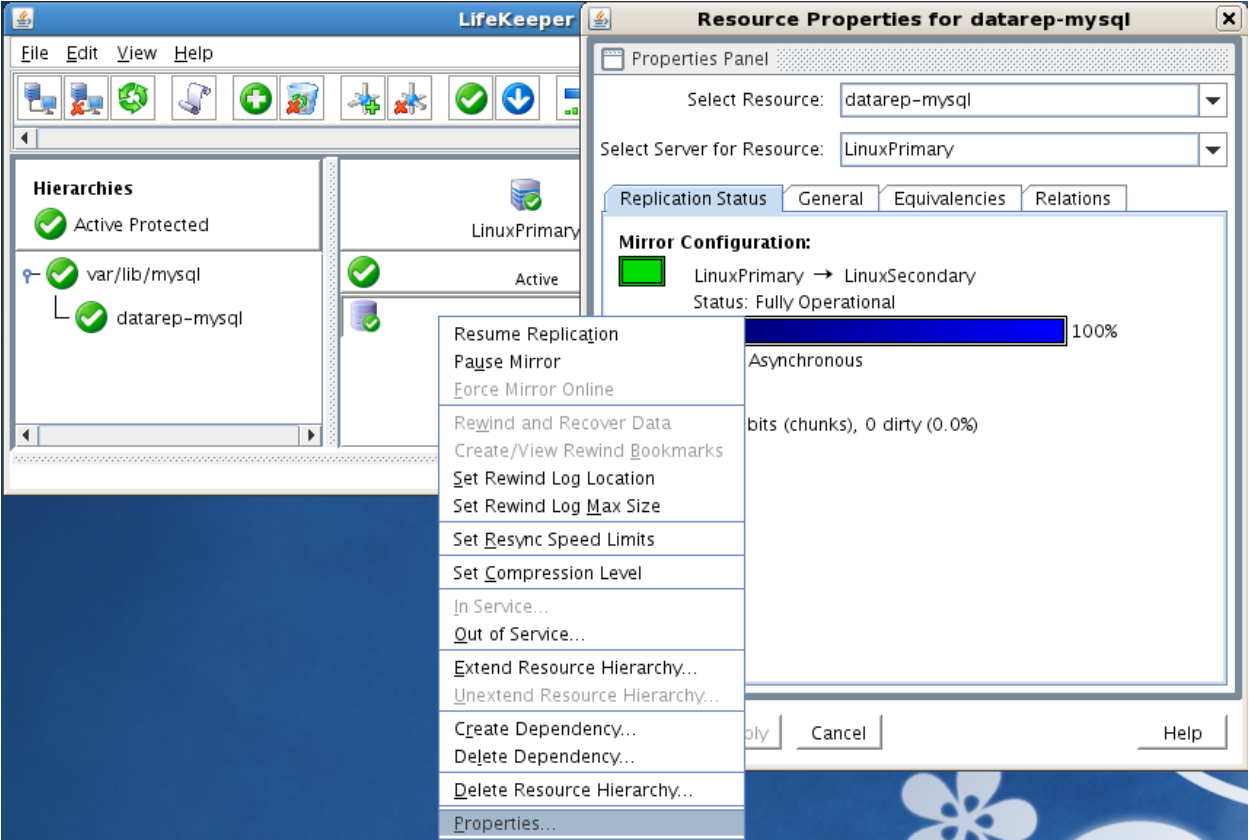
LifeKeeper

File Edit View Help

Hierarchies

Active Protected

var/lib/mysql

datarep-mysql

LinuxPrimary

Active

Resource Properties for datarep-mysql

Properties Panel

Select Resource: datarep-mysql

Select Server for Resource: LinuxPrimary

Replication Status | General | Equivalencies | Relations

Mirror Configuration:

LinuxPrimary → LinuxSecondary

Status: Fully Operational

100%

Asynchronous

bits (chunks), 0 dirty (0.0%)

Resume Replication
Pause Mirror
Force Mirror Online
Rewind and Recover Data
Create/View Rewind Bookmarks
Set Rewind Log Location
Set Rewind Log Max Size
Set Resync Speed Limits
Set Compression Level
In Service...
Out of Service...
Extend Resource Hierarchy...
Unextend Resource Hierarchy...
Create Dependency...
Delete Dependency...
Delete Resource Hierarchy...
Properties...

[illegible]ply

Cancel

Help